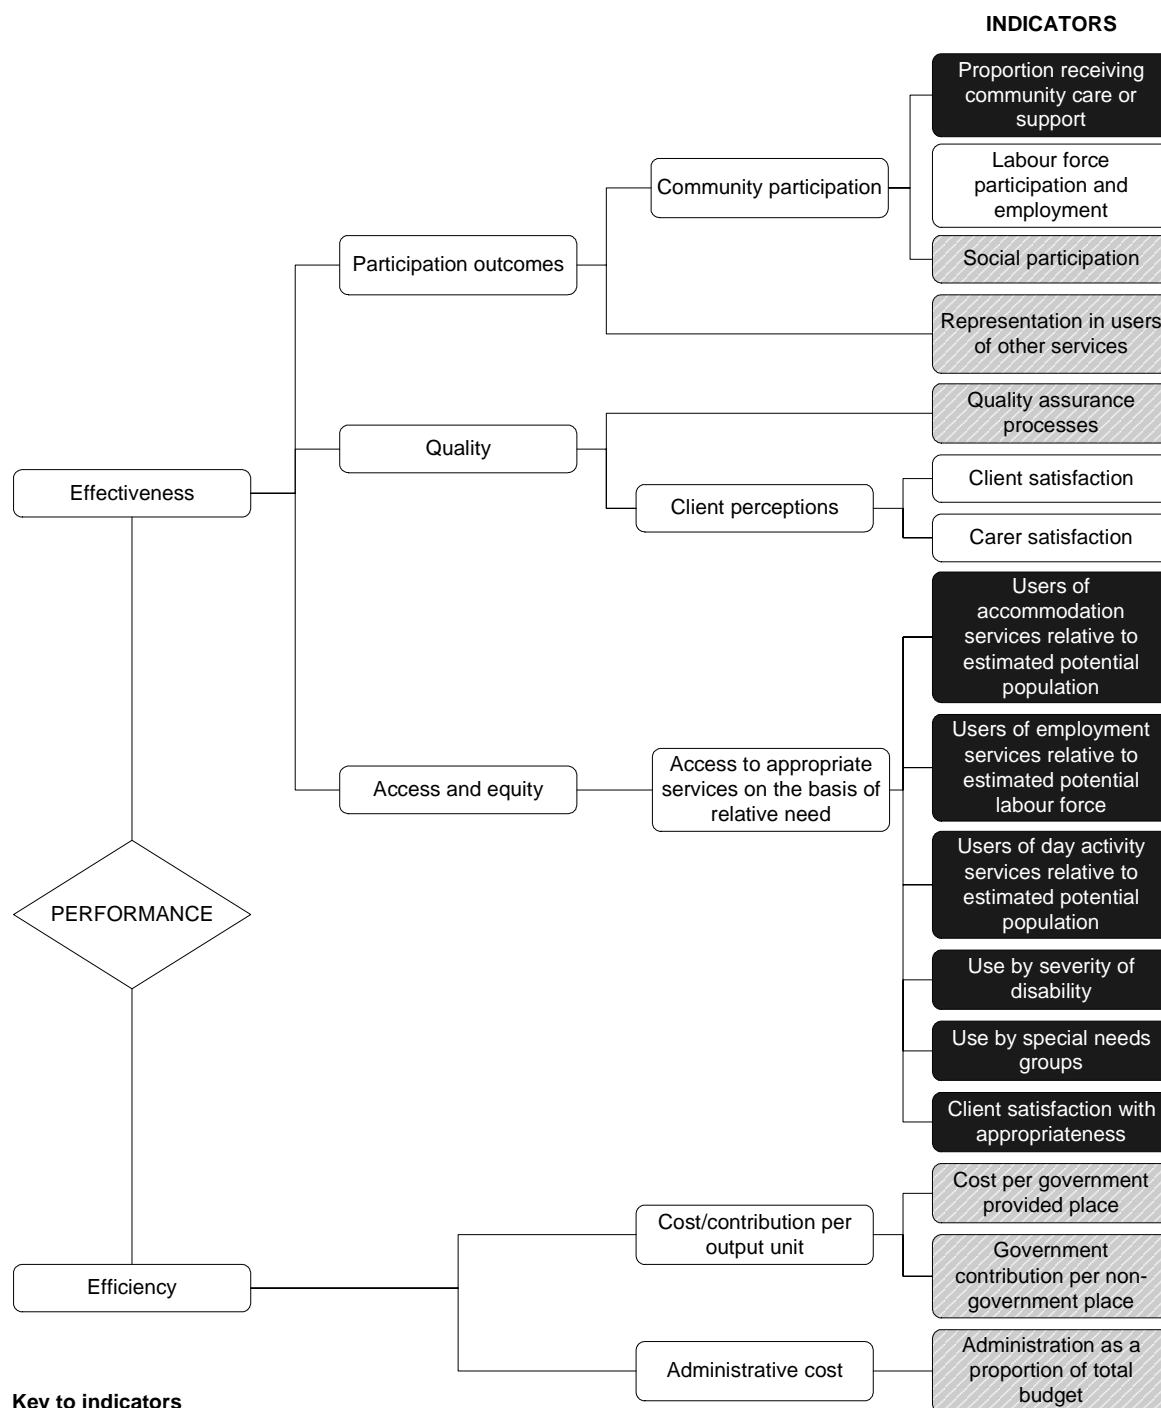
INDICATORS

Effectiveness

Participation outcomes

Community participation

Proportion receiving community care or support

Labour force participation and employment

Social participation

Representation in users of other services

Quality

Quality assurance processes

Client perceptions

Client satisfaction

Carer satisfaction

Access and equity

Access to appropriate services on the basis of relative need

Users of accommodation services relative to estimated potential population

Users of employment services relative to estimated potential labour force

Users of day activity services relative to estimated potential population

Use by severity of disability

Use by special needs groups

Client satisfaction with appropriateness

PERFORMANCE

Efficiency

Cost/contribution per output unit

Cost per government provided place

Government contribution per non-government place

Administrative cost

Administration as a proportion of total budget

Key to indicators